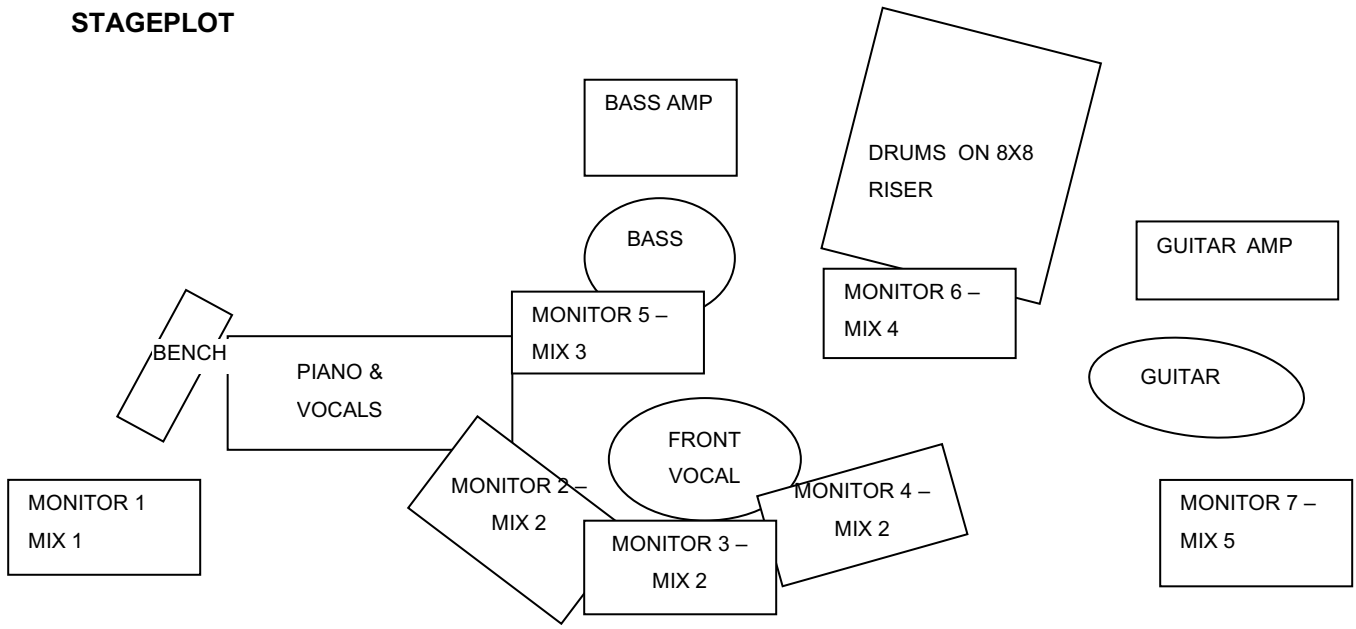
STAGEPLOT

BASS AMP

DRUMS ON 8X8 RISER

BASS

GUITAR AMP

MONITOR 6 – MIX 4

MONITOR 5 – MIX 3

BENCH

PIANO & VOCALS

GUITAR

FRONT VOCAL

MONITOR 2 – MIX 2

MONITOR 4 – MIX 2

MONITOR 1 MIX 1

MONITOR 3 – MIX 2

MONITOR 7 – MIX 5